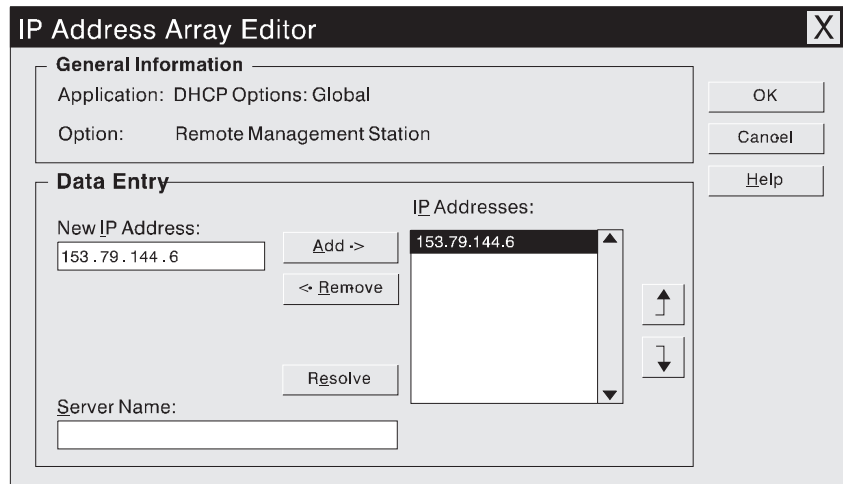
IP Address Array Editor

X

General Information

Application: DHCP Options: Global

Option: Remote Management Station

OK

Cancel

Help

Data Entry

New IP Address:

153.79.144.6

Add ->

<- Remove

IP Addresses:

153.79.144.6

Resolve

Server Name: